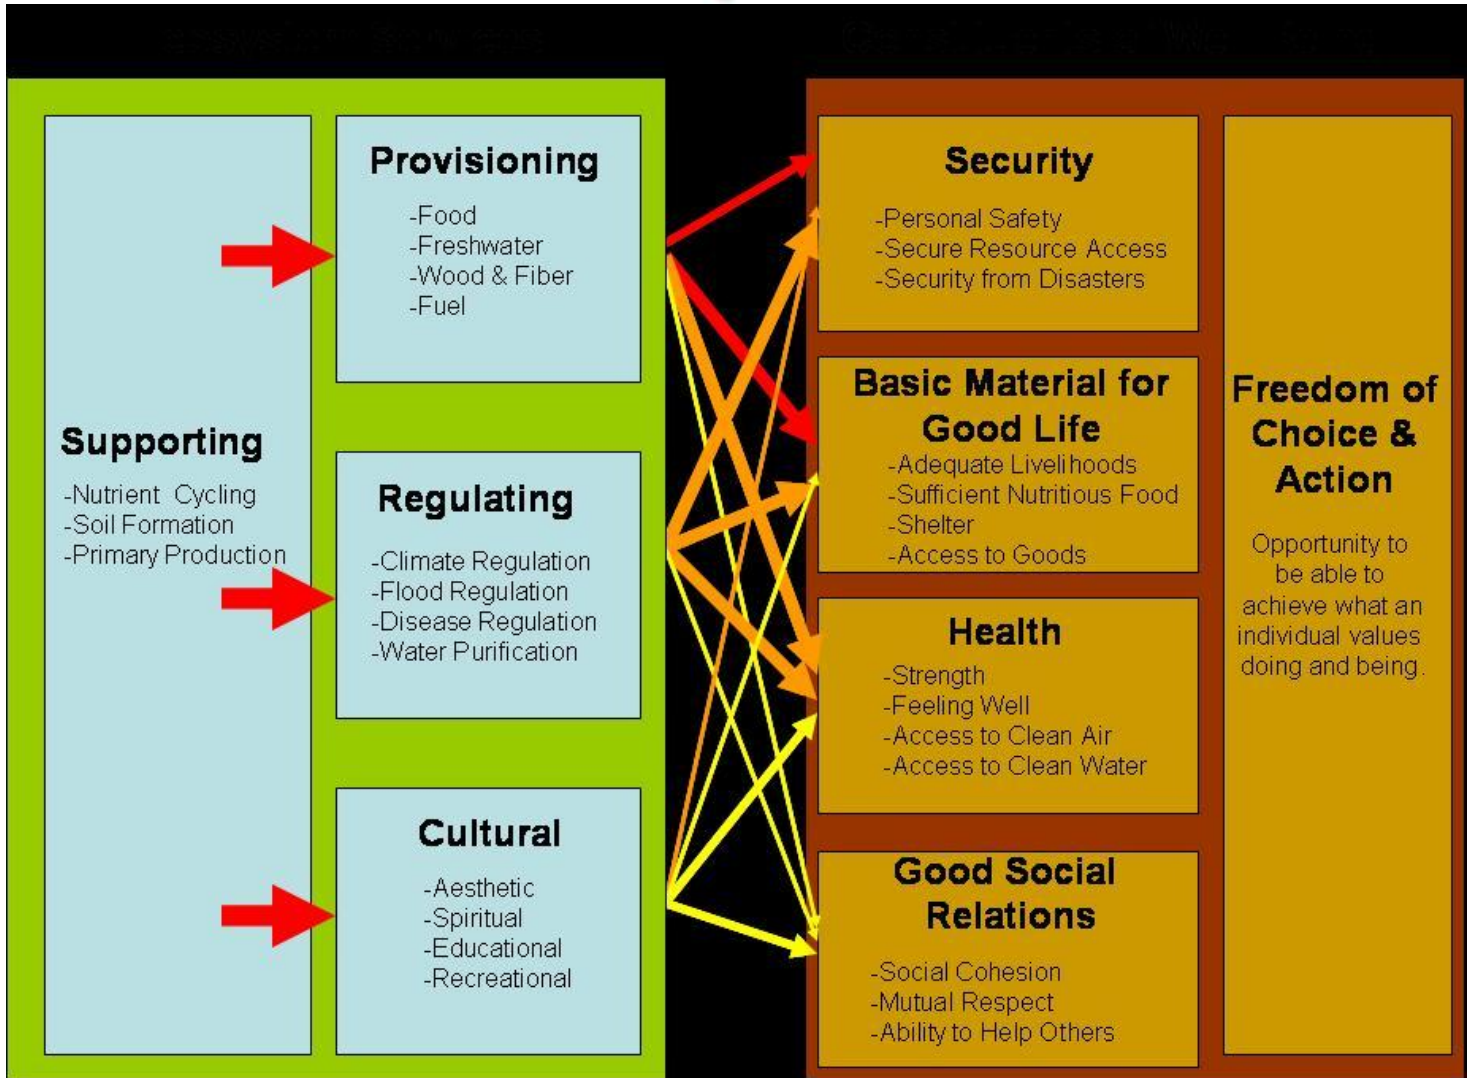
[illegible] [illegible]

Supporting

-Nutrient Cycling
-Soil Formation
-Primary Production

Provisioning

-Food
-Freshwater
-Wood & Fiber
-Fuel

Regulating

-Climate Regulation
-Flood Regulation
-Disease Regulation
-Water Purification

Cultural

-Aesthetic
-Spiritual
-Educational
-Recreational

Security

-Personal Safety
-Secure Resource Access
-Security from Disasters

Basic Material for Good Life

-Adequate Livelihoods
-Sufficient Nutritious Food
-Shelter
-Access to Goods

Health

-Strength
-Feeling Well
-Access to Clean Air
-Access to Clean Water

Good Social Relations

-Social Cohesion
-Mutual Respect
-Ability to Help Others

Freedom of Choice & Action

Opportunity to be able to achieve what an individual values doing and being.